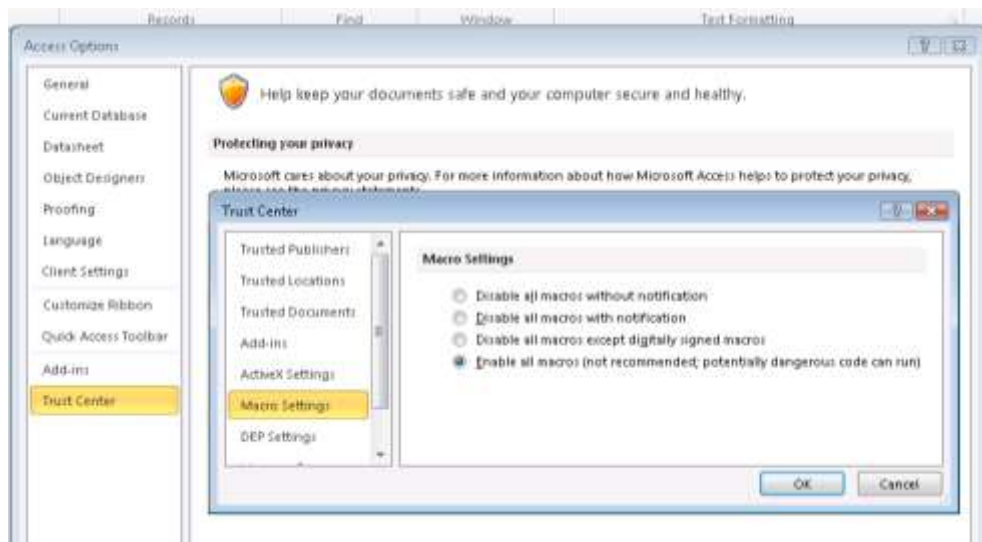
Records Find Window Text Formatting

Access Options

General
Current Database
Datasheet
Object Designers
Proofing
Language
Client Settings
Customize Ribbon
Quick Access Toolbar
Add-ins
Trust Center

Help keep your documents safe and your computer secure and healthy.

Protecting your privacy

Microsoft cares about your privacy. For more information about how Microsoft Access helps to protect your privacy, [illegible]

Trust Center

Trusted Publishers
Trusted Locations
Trusted Documents
Add-ins
ActiveX Settings
Macro Settings
DEP Settings

Macro Settings

Disable all macros without notification
Disable all macros with notification
Disable all macros except digitally signed macros
Enable all macros (not recommended; potentially dangerous code can run)

OK Cancel